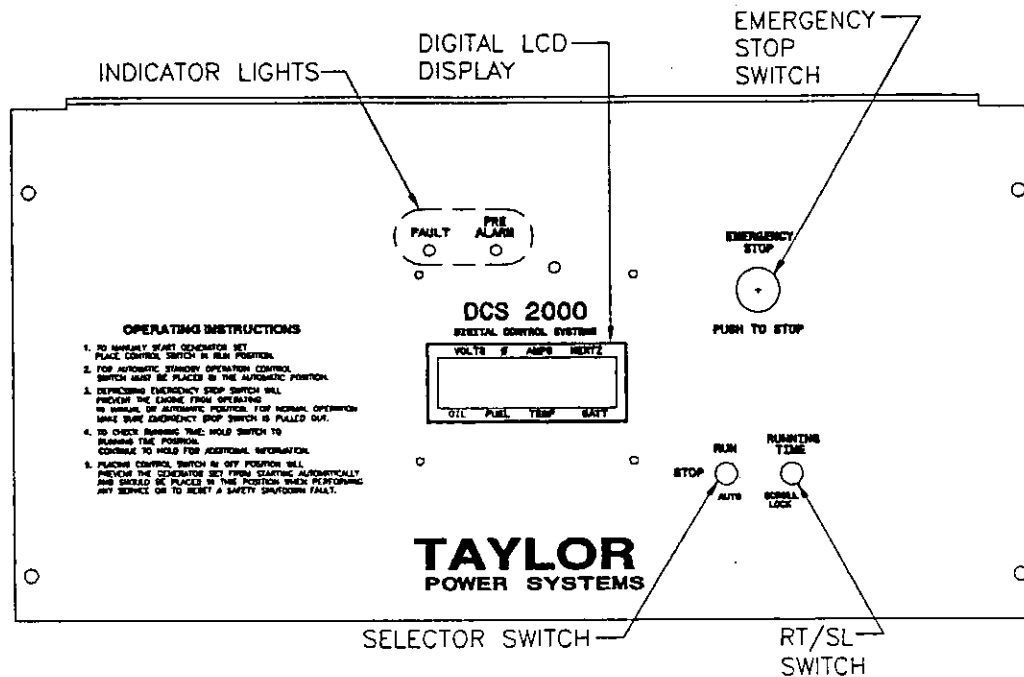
INDICATOR LIGHTS

DIGITAL LCD DISPLAY

EMERGENCY STOP SWITCH

FAULT

PRE ALARM

EMERGENCY STOP

PUSH TO STOP

DCS 2000

DIGITAL CONTROL SYSTEMS

| VOLTS | Ø | AMPS | HERTZ |
|---|---|---|---|
| OIL | FUEL | TEMP | BATT |

OPERATING INSTRUCTIONS

1. TO MANUALLY START GENERATOR SET PLACE CONTROL SWITCH IN RUN POSITION.

2. FOR AUTOMATIC STANDBY OPERATION CONTROL SWITCH MUST BE PLACED IN THE AUTOMATIC POSITION.

3. DEPRESSING EMERGENCY STOP SWITCH WILL PREVENT THE ENGINE FROM OPERATING IN MANUAL OR AUTOMATIC POSITION. FOR NORMAL OPERATION MAKE SURE EMERGENCY STOP SWITCH IS PULLED OUT.

4. TO CHECK RUNNING TIME: HOLD SWITCH TO RUNNING TIME POSITION. CONTINUE TO HOLD FOR ADDITIONAL INFORMATION.

5. PLACING CONTROL SWITCH IN OFF POSITION WILL PREVENT THE GENERATOR SET FROM STARTING AUTOMATICALLY AND SHOULD BE PLACED IN THIS POSITION WHEN PERFORMING ANY SERVICE OR TO RESET A SAFETY SHUTDOWN FAULT.

RUN

STOP

AUTO

RUNNING TIME

SCROLL LOCK

TAYLOR
POWER SYSTEMS

SELECTOR SWITCH

RT/SL SWITCH